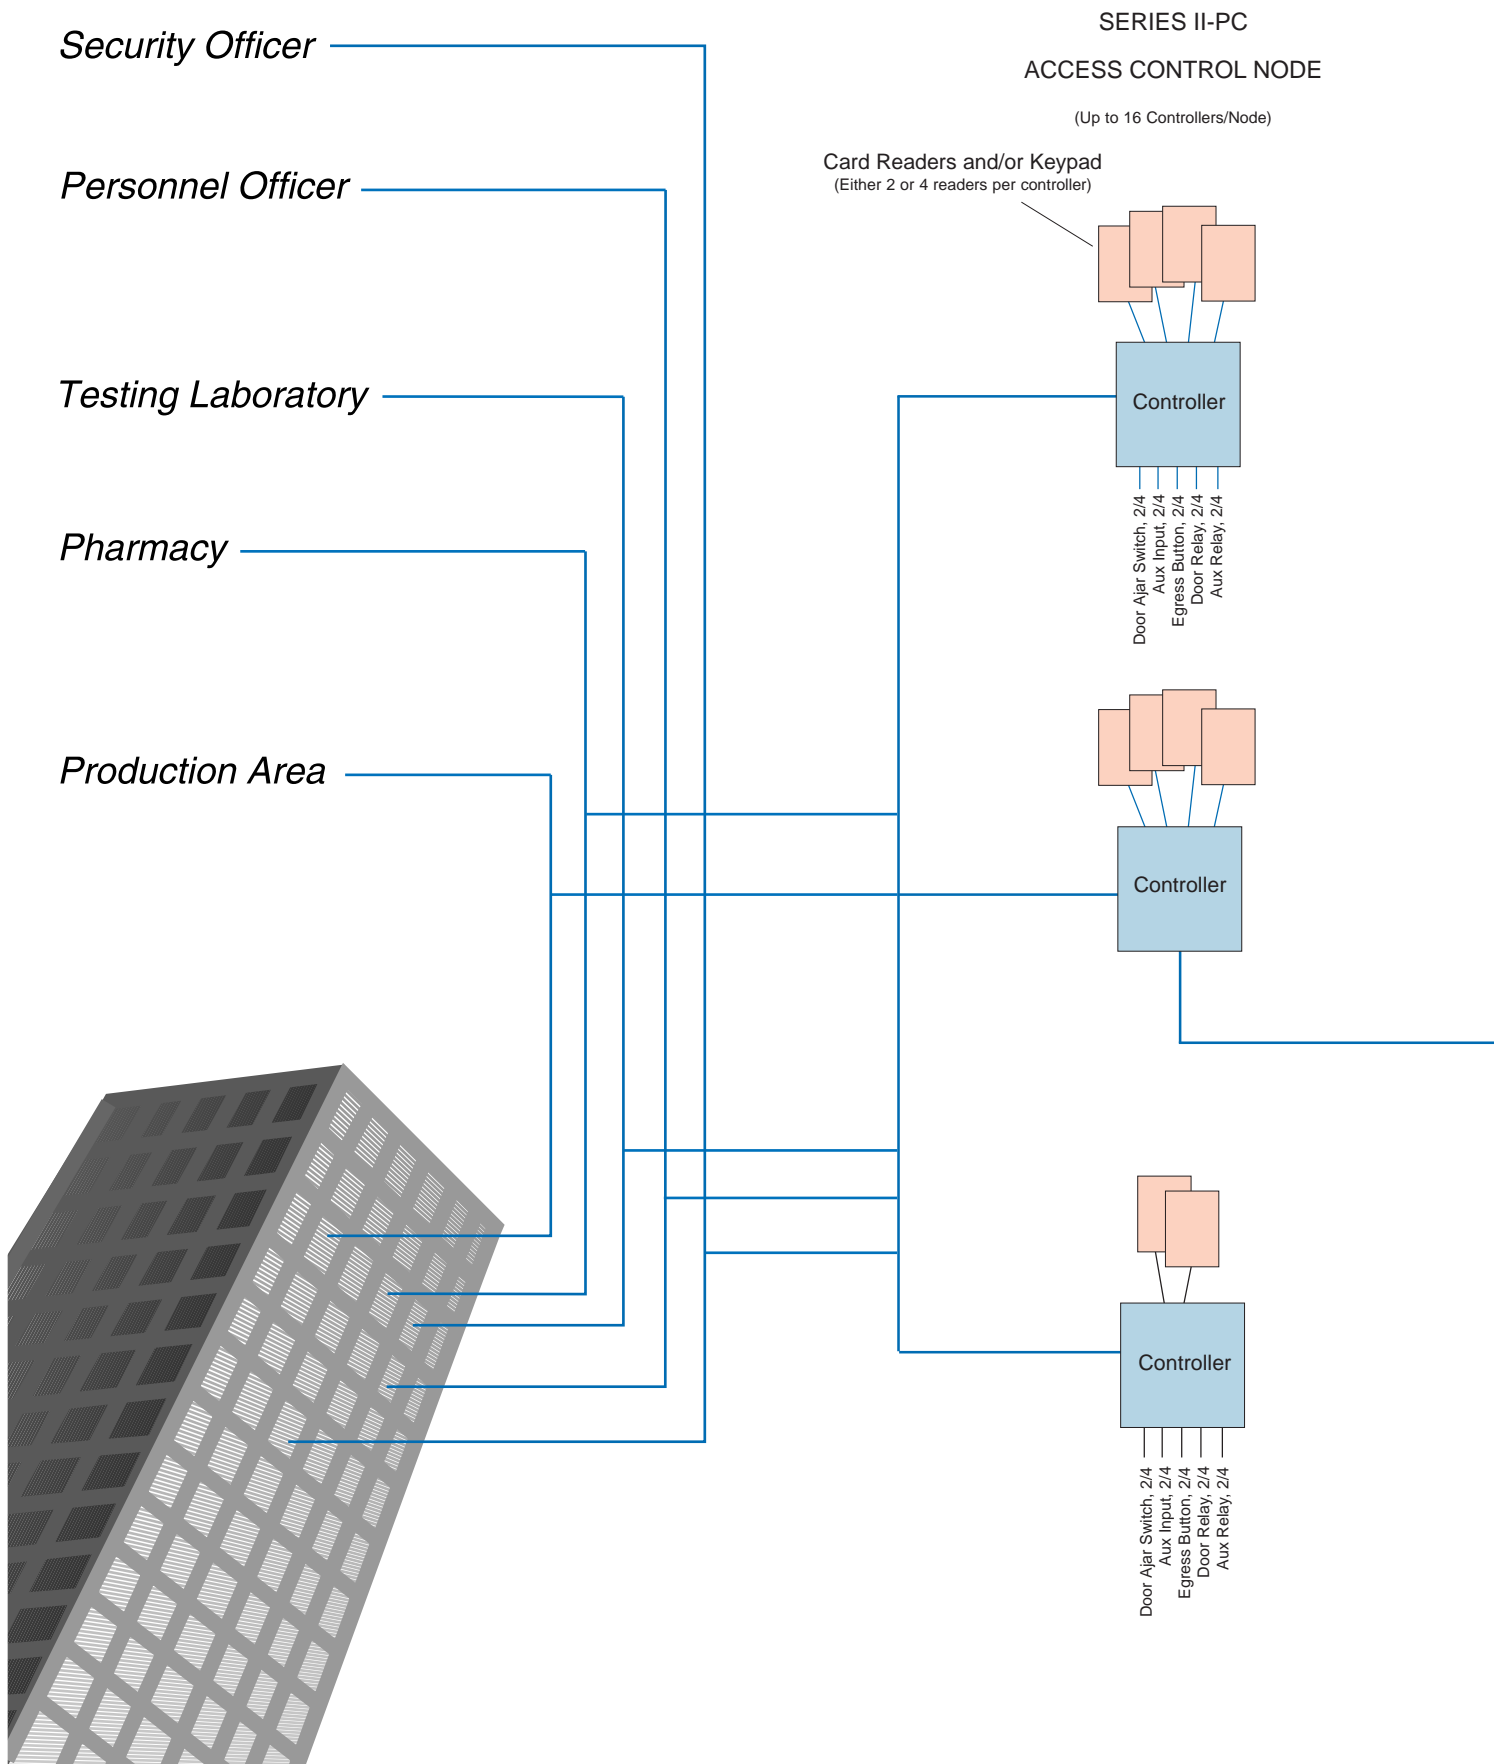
Security Officer

SERIES II-PC

ACCESS CONTROL NODE

(Up to 16 Controllers/Node)

Personnel Officer

Card Readers and/or Keypad
(Either 2 or 4 readers per controller)

Testing Laboratory

Controller

Door Ajar Switch, 2/4
Aux Input, 2/4
Egress Button, 2/4
Door Relay, 2/4
Aux Relay, 2/4

Pharmacy

Production Area

Controller

Controller

Door Ajar Switch, 2/4
Aux Input, 2/4
Egress Button, 2/4
Door Relay, 2/4
Aux Relay, 2/4